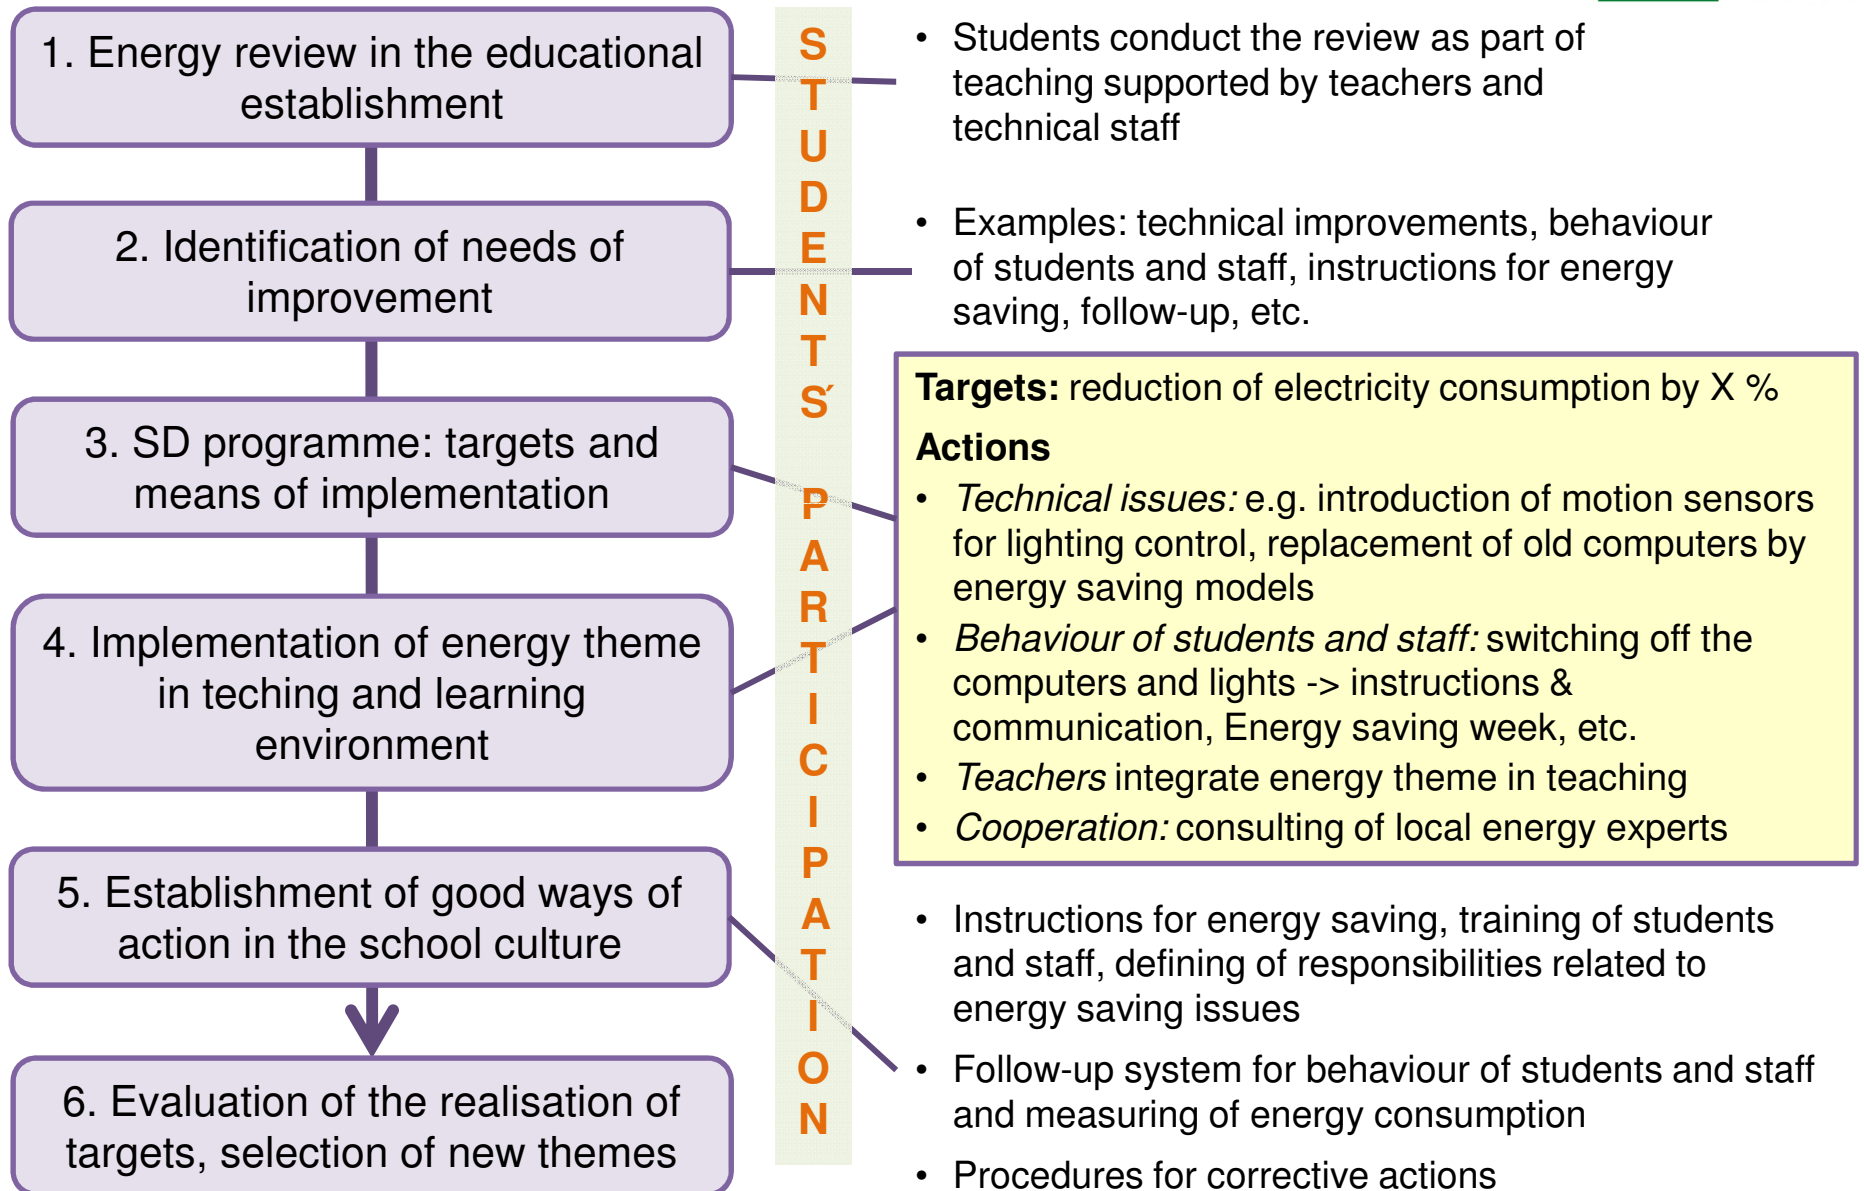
1. Energy review in the educational establishment

2. Identification of needs of improvement

3. SD programme: targets and means of implementation

4. Implementation of energy theme in teching and learning environment

5. Establishment of good ways of action in the school culture

6. Evaluation of the realisation of targets, selection of new themes

STUDENTS´ PARTICIPATION

• Students conduct the review as part of teaching supported by teachers and technical staff

• Examples: technical improvements, behaviour of students and staff, instructions for energy saving, follow-up, etc.

**Targets:** reduction of electricity consumption by X %

**Actions**

• *Technical issues:* e.g. introduction of motion sensors for lighting control, replacement of old computers by energy saving models

• *Behaviour of students and staff:* switching off the computers and lights -> instructions & communication, Energy saving week, etc.

• *Teachers* integrate energy theme in teaching

• *Cooperation:* consulting of local energy experts

• Instructions for energy saving, training of students and staff, defining of responsibilities related to energy saving issues

• Follow-up system for behaviour of students and staff and measuring of energy consumption

• Procedures for corrective actions